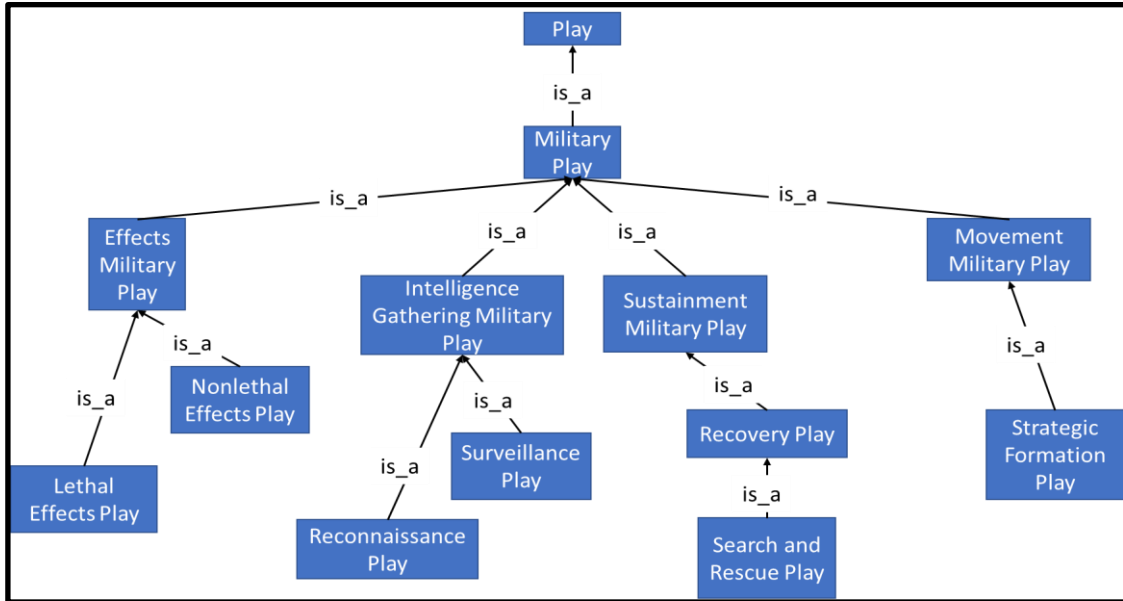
Play

is_a

Military Play

is_a

is_a

is_a

is_a

Effects Military Play

Intelligence Gathering Military Play

Sustainment Military Play

Movement Military Play

is_a

is_a

Nonlethal Effects Play

Lethal Effects Play

is_a

is_a

Surveillance Play

Reconnaissance Play

is_a

Recovery Play

is_a

Search and Rescue Play

is_a

Strategic Formation Play